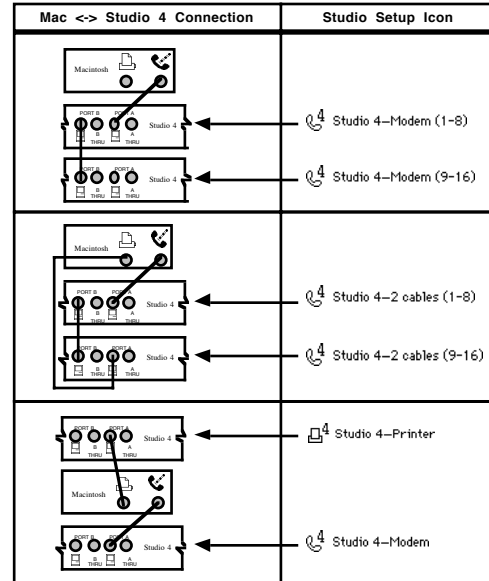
| Mac <-> Studio 4 Connection | Studio Setup Icon |
|---|---|
| Macintosh<br>PORT B PORT A Studio 4 B THRU A THRU<br>PORT B PORT A Studio 4 B THRU A THRU | Studio 4–Modem (1-8)<br>Studio 4–Modem (9-16) |
| Macintosh<br>PORT B PORT A Studio 4 B THRU A THRU<br>PORT B PORT A Studio 4 B THRU A THRU | Studio 4–2 cables (1-8)<br>Studio 4–2 cables (9-16) |
| PORT B PORT A Studio 4 B THRU A THRU<br>Macintosh<br>PORT B PORT A Studio 4 B THRU A THRU | Studio 4–Printer<br>Studio 4–Modem |